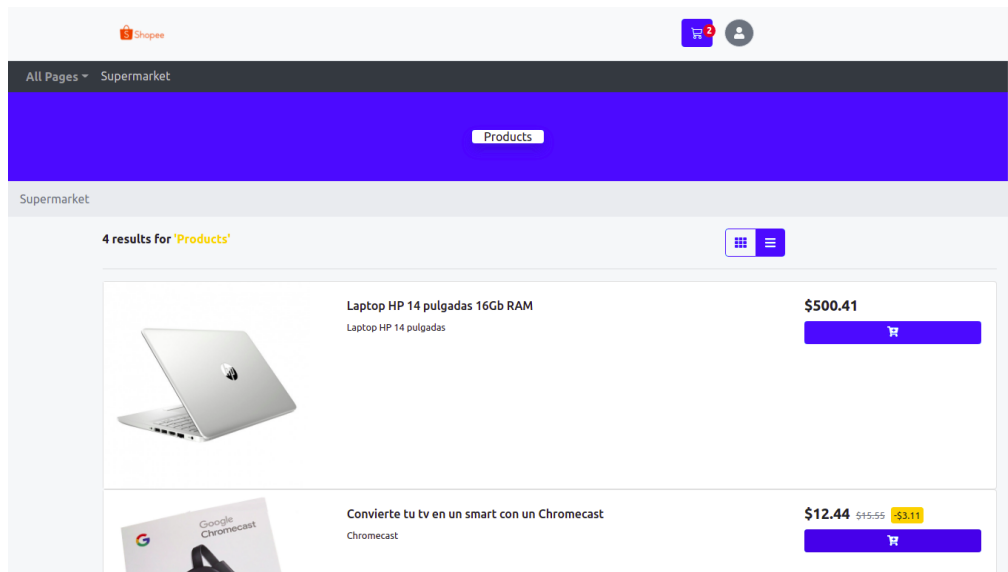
Shopee

2

All Pages Supermarket

Products

Supermarket

4 results for 'Products'

Laptop HP 14 pulgadas 16Gb RAM

Laptop HP 14 pulgadas

$500.41

Convierte tu tv en un smart con un Chromecast

Chromecast

$12.44 $15.55 -$3.11

Google Chromecast